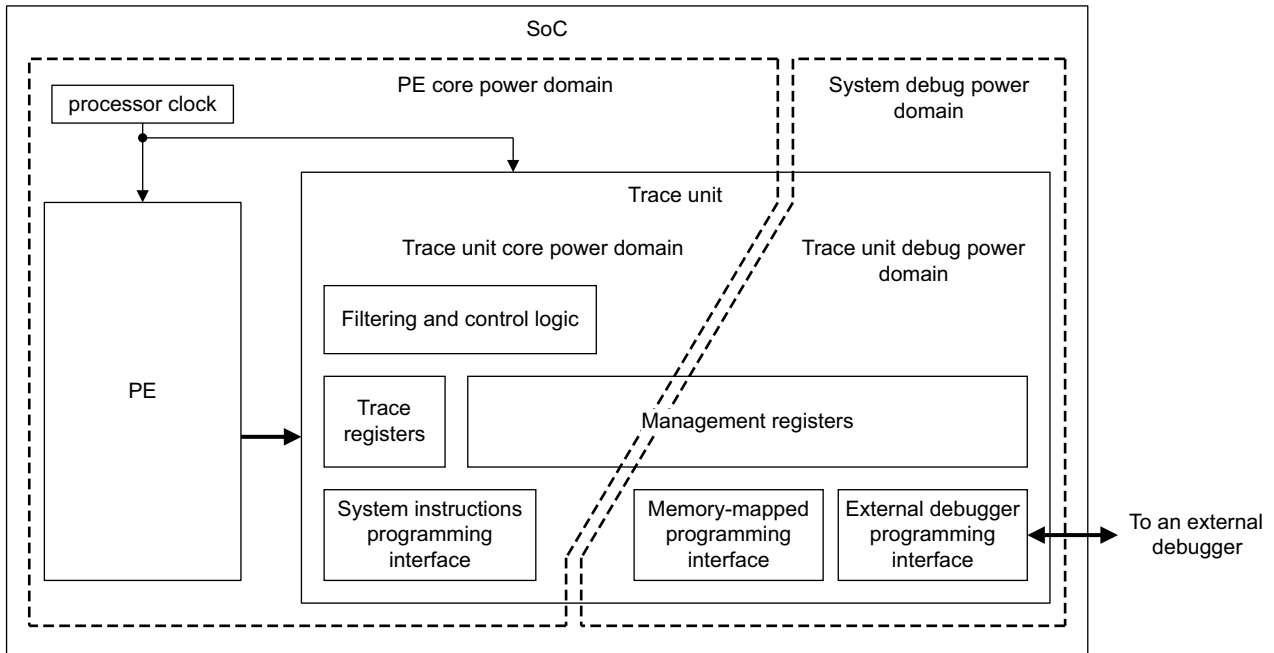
SoC

PE core power domain

System debug power domain

processor clock

Trace unit

Trace unit core power domain

Trace unit debug power domain

Filtering and control logic

PE

Trace registers

Management registers

System instructions programming interface

Memory-mapped programming interface

External debugger programming interface

To an external debugger